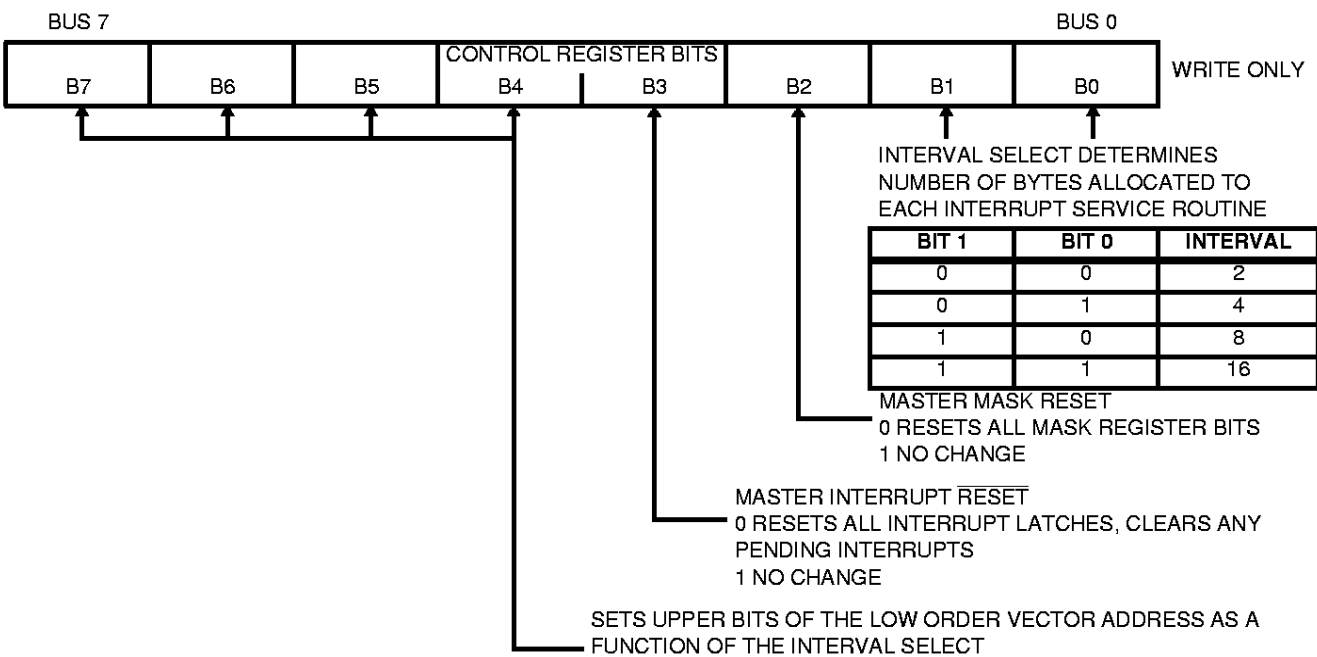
BUS 7

BUS 0

CONTROL REGISTER BITS

| B7 | B6 | B5 | B4 | B3 | B2 | B1 | B0 |
|---|---|---|---|---|---|---|---|

WRITE ONLY

INTERVAL SELECT DETERMINES NUMBER OF BYTES ALLOCATED TO EACH INTERRUPT SERVICE ROUTINE

| BIT 1 | BIT 0 | INTERVAL |
|---|---|---|
| 0 | 0 | 2 |
| 0 | 1 | 4 |
| 1 | 0 | 8 |
| 1 | 1 | 16 |

MASTER MASK RESET
0 RESETS ALL MASK REGISTER BITS
1 NO CHANGE

MASTER INTERRUPT $\overline{\text{RESET}}$
0 RESETS ALL INTERRUPT LATCHES, CLEARS ANY PENDING INTERRUPTS
1 NO CHANGE

SETS UPPER BITS OF THE LOW ORDER VECTOR ADDRESS AS A FUNCTION OF THE INTERVAL SELECT